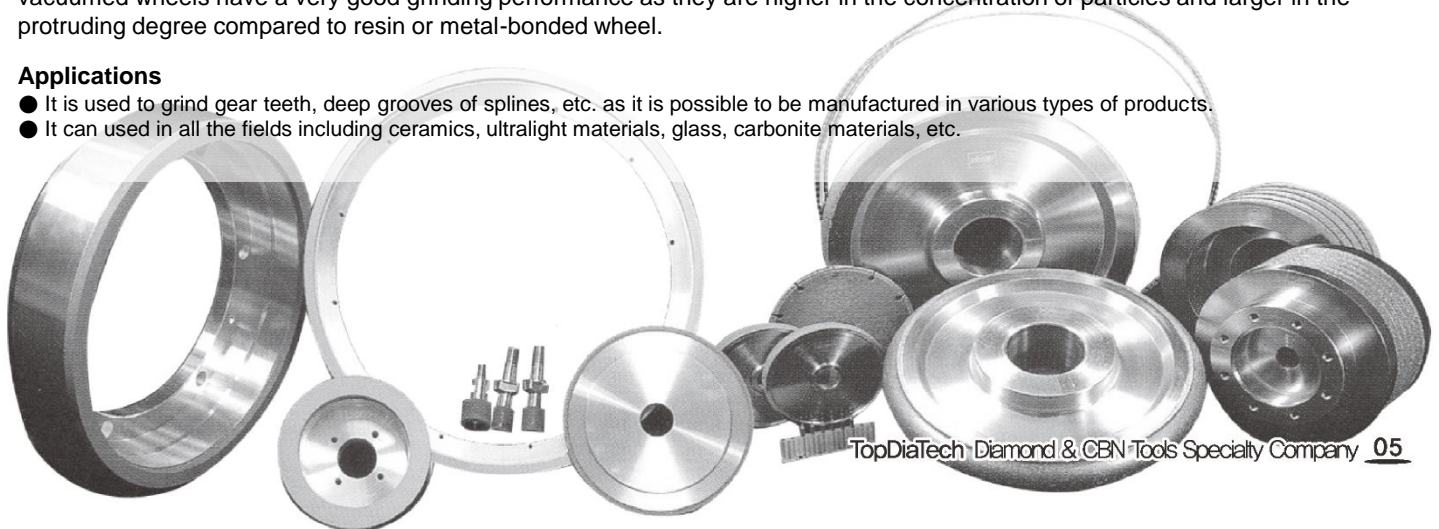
vacuumed wheels have a very good grinding performance as they are higher in the concentration of particles and larger in the protruding degree compared to resin or metal-bonded wheel.

**Applications**
● It is used to grind gear teeth, deep grooves of splines, etc. as it is possible to be manufactured in various types of products.
● It can used in all the fields including ceramics, ultralight materials, glass, carbonite materials, etc.

TopDiaTech Diamond & CBN Tools Specialty Company 05